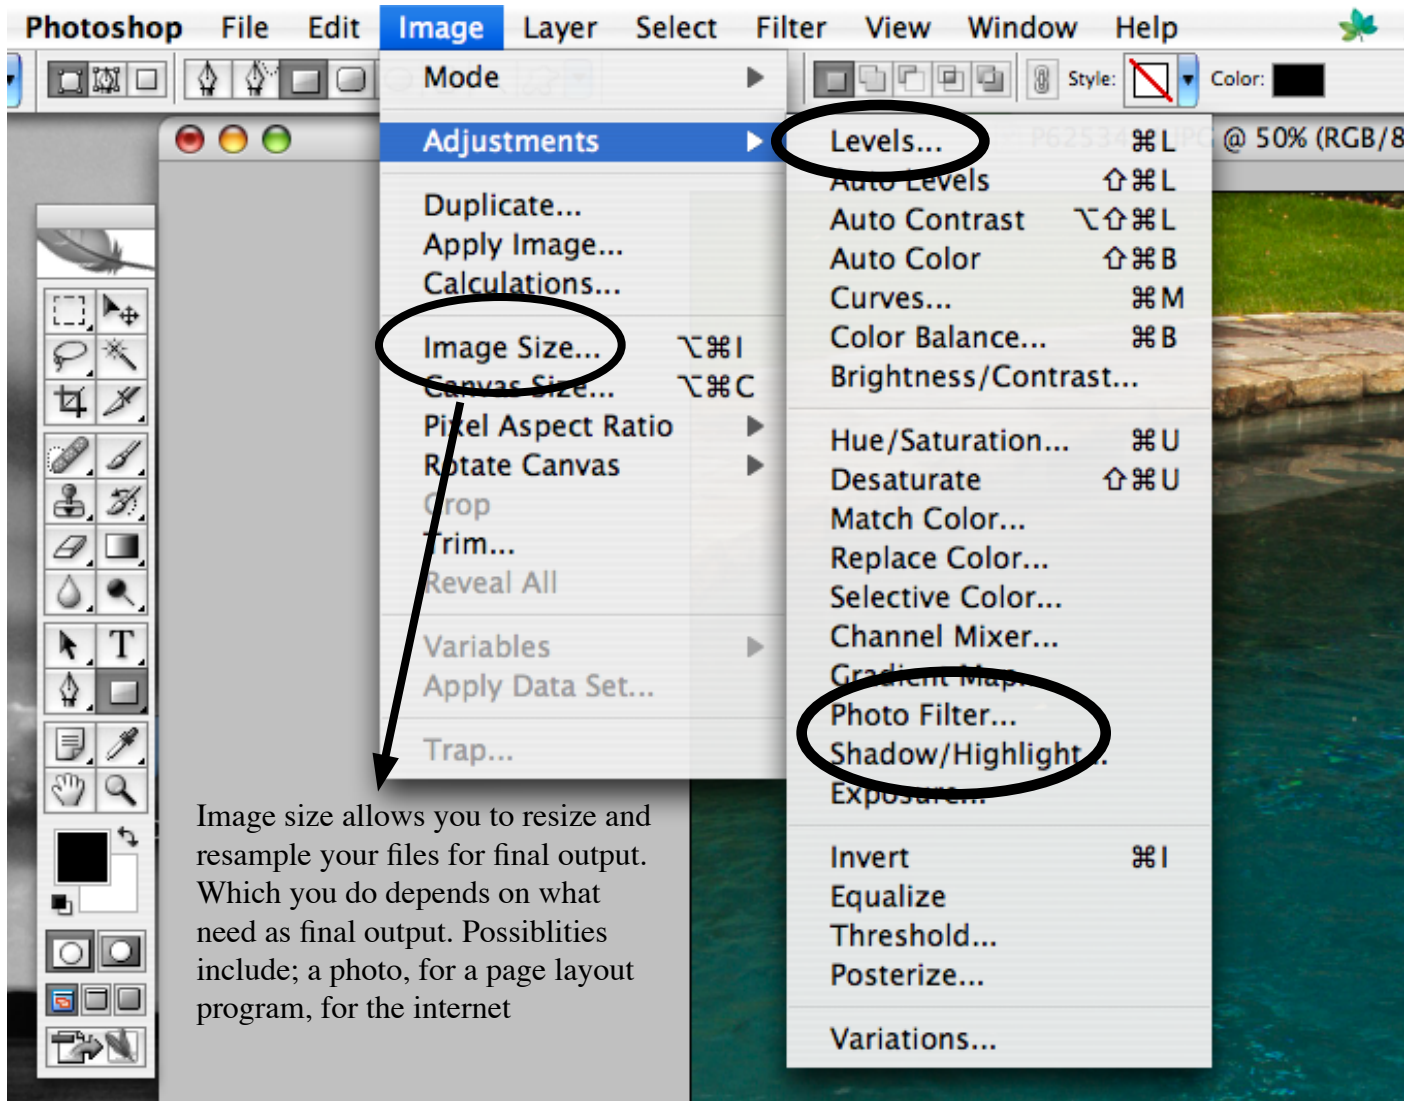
Photoshop File Edit Image Layer Select Filter View Window Help

Style: Color:

Mode

Adjustments

Duplicate...
Apply Image...
Calculations...

Image Size... ⌥⌘I
Canvas Size... ⌥⌘C
Pixel Aspect Ratio
Rotate Canvas
Crop
Trim...
Reveal All

Variables
Apply Data Set...

Trap...

Levels... ⌘L
Auto Levels ⇧⌘L
Auto Contrast ⌥⇧⌘L
Auto Color ⇧⌘B
Curves... ⌘M
Color Balance... ⌘B
Brightness/Contrast...

Hue/Saturation... ⌘U
Desaturate ⇧⌘U
Match Color...
Replace Color...
Selective Color...
Channel Mixer...
Gradient Map...
Photo Filter...
Shadow/Highlight...
Exposure...

Invert ⌘I
Equalize
Threshold...
Posterize...

Variations...

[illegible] @ 50% (RGB/8

Image size allows you to resize and resample your files for final output. Which you do depends on what need as final output. Possiblities include; a photo, for a page layout program, for the internet